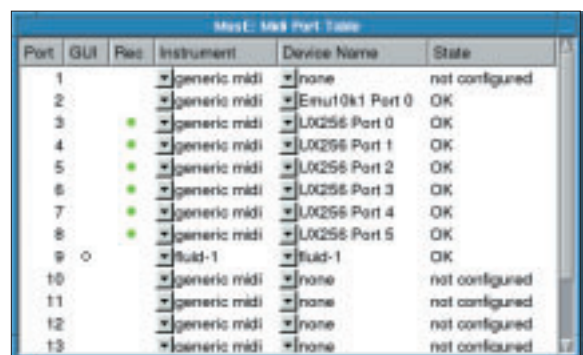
MusE: Midi Port Table

| Port | GUI | Rec | Instrument | Device Name | State |
|---|---|---|---|---|---|
| 1 | | | generic midi | none | not configured |
| 2 | | | generic midi | Emu10k1 Port 0 | OK |
| 3 | | | generic midi | UX256 Port 0 | OK |
| 4 | | | generic midi | UX256 Port 1 | OK |
| 5 | | | generic midi | UX256 Port 2 | OK |
| 6 | | | generic midi | UX256 Port 3 | OK |
| 7 | | | generic midi | UX256 Port 4 | OK |
| 8 | | | generic midi | UX256 Port 5 | OK |
| 9 | | | fluid-1 | fluid-1 | OK |
| 10 | | | generic midi | none | not configured |
| 11 | | | generic midi | none | not configured |
| 12 | | | generic midi | none | not configured |
| 13 | | | generic midi | none | not configured |